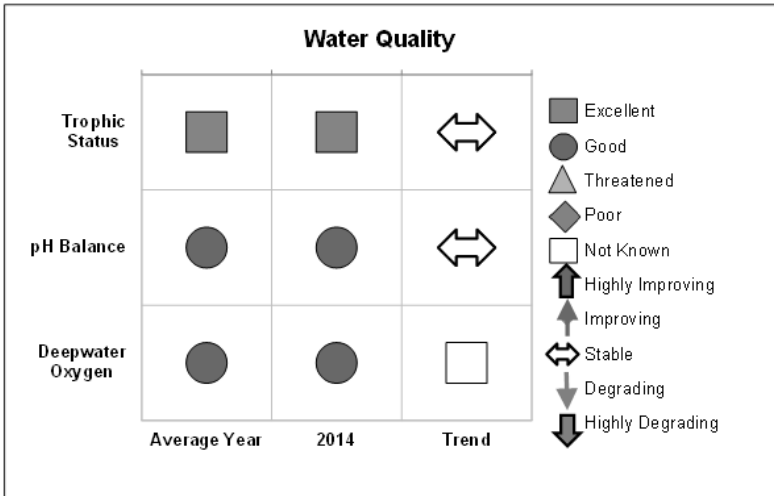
Water Quality

| | Average Year | 2014 | Trend |
|---|---|---|---|
| Trophic Status | | | |
| pH Balance | | | |
| Deepwater Oxygen | | | |

Excellent
Good
Threatened
Poor
Not Known
Highly Improving
Improving
Stable
Degrading
Highly Degrading